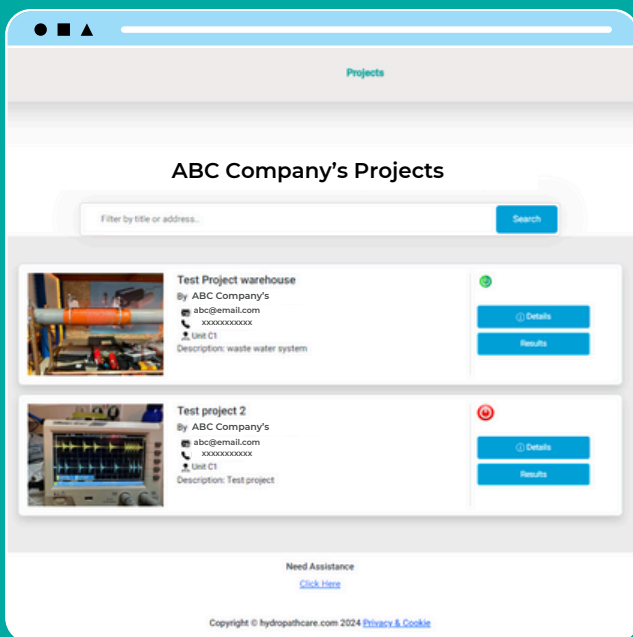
Projects

ABC Company's Projects

Filter by title or address...

Search

Test Project warehouse

By ABC Company's

abc@email.com

xxxxxxxxxxx

Unit C1

Description: waste water system

Details

Results

Test project 2

By ABC Company's

abc@email.com

xxxxxxxxxxx

Unit C1

Description: Test project

Details

Results

Need Assistance

Click Here

Copyright © hydropathcare.com 2024 Privacy & Cookie